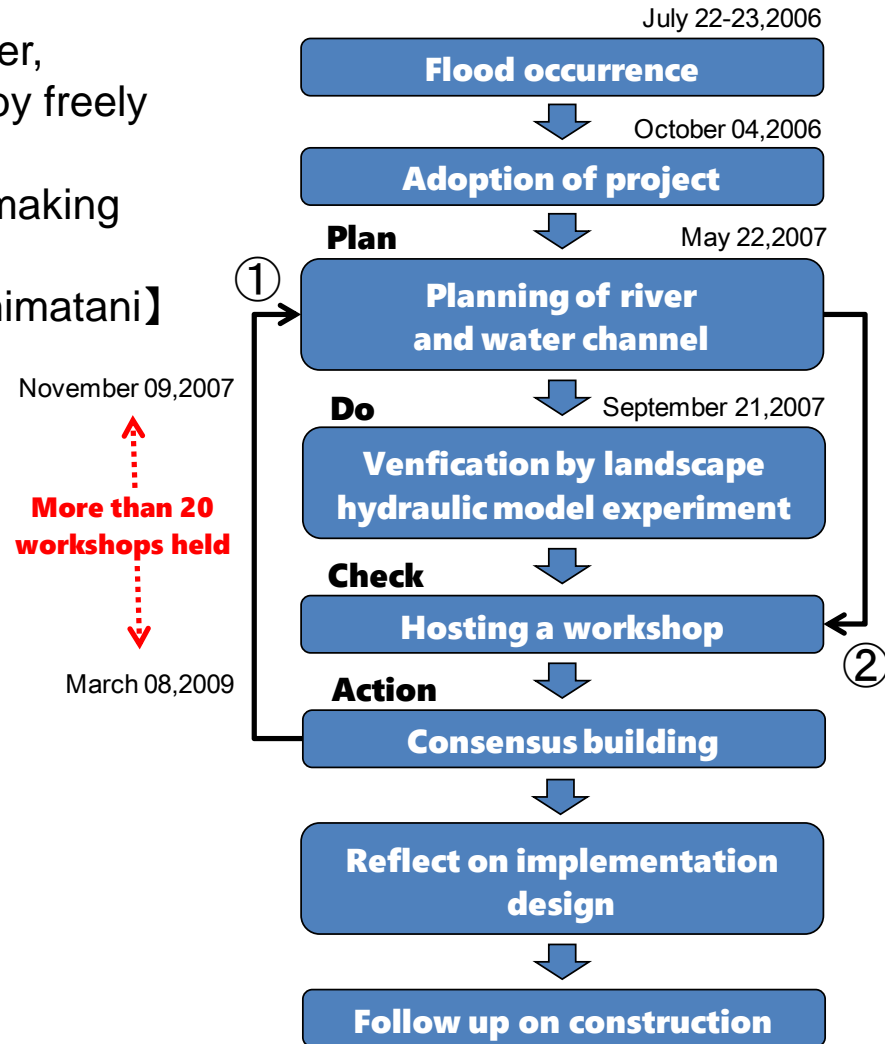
er,
by freely

making

himatani】

July 22-23,2006

Flood occurrence

October 04,2006

Adoption of project

Plan

May 22,2007

①

Planning of river and water channel

November 09,2007

Do

September 21,2007

More than 20 workshops held

Venfication by landscape hydraulic model experiment

Check

Hosting a workshop

②

March 08,2009

Action

Consensus building

Reflect on implementation design

Follow up on construction